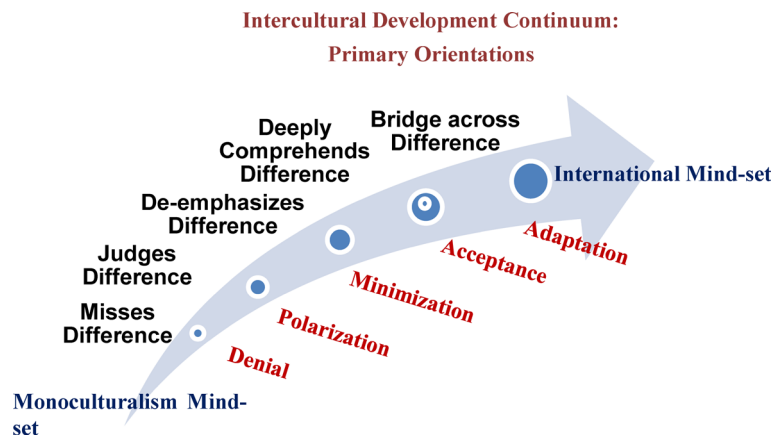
Intercultural Development Continuum: Primary Orientations

Deeply Comprehends Difference

Bridge across Difference

International Mind-set

De-emphasizes Difference

Judges Difference

Misses Difference

Adaptation

Acceptance

Minimization

Polarization

Denial

Monoculturalism Mind-set